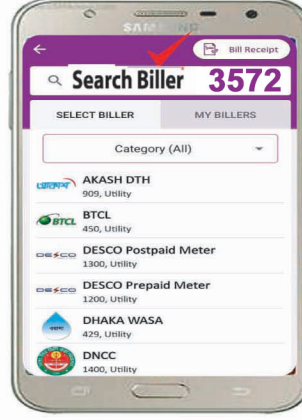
SAMSUNG

Bill Receipt

Search Biller 3572

SELECT BILLER

MY BILLERS

Category (All)

আকাশ

AKASH DTH

909, Utility

BTCL

BTCL

450, Utility

DESCO

DESCO Postpaid Meter

1300, Utility

DESCO

DESCO Prepaid Meter

1200, Utility

DHAKA WASA

429, Utility

DNCC

1400, Utility